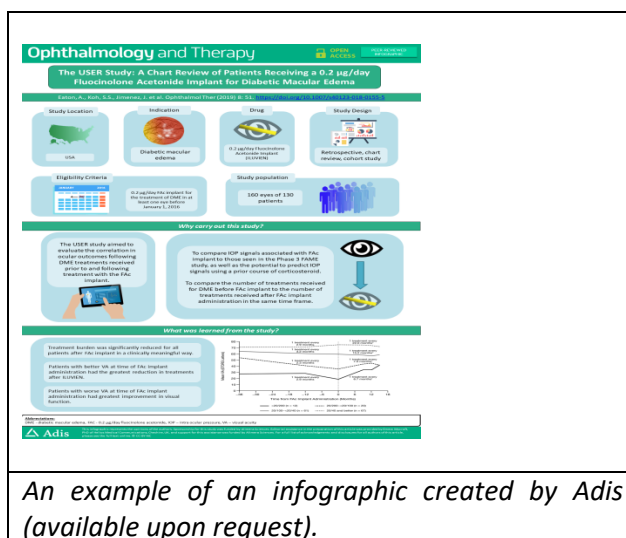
Ophthalmology and Therapy

OPEN ACCESS

PEER REVIEWED

The USER Study: A Chart Review of Patients Receiving a 0.2 μg/day Fluocinolone Acetonide Implant for Diabetic Macular Edema

Eaton, A., Koh, S.S., Jimenez, J. et al. Ophthalmol Ther (2019) 8: 51. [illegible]

Study Location

USA

Indication

Diabetic macular edema

Drug

0.2 μg/day Fluocinolone Acetonide Implant (ILUVIEN)

Study Design

Retrospective, chart review, cohort study

Eligibility Criteria

0.2 μg/day FAc implant for the treatment of DME in at least one eye before January 1, 2016

Study population

160 eyes of 130 patients

Why carry out this study?

The USER study aimed to evaluate the correlation in ocular outcomes following DME treatments received prior to and following treatment with the FAc implant.

To compare IOP signals associated with FAc implant to those seen in the Phase 3 FAME study, as well as the potential to predict IOP signals using a prior course of corticosteroid.

To compare the number of treatments received for DME before FAc implant to the number of treatments received after FAc implant administration in the same time frame.

What was learned from the study?

Treatment burden was significantly reduced for all patients after FAc implant in a clinically meaningful way.

Patients with better VA at time of FAc implant administration had the greatest reduction in treatments after ILUVIEN.

Patients with worse VA at time of FAc implant administration had greatest improvement in visual function.

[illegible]

Abbreviations:
DME – diabetic macular edema, FAc – 0.2 μg/day fluocinolone acetonide, IOP – intra-ocular pressure, VA – visual acuity

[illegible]

Adis

An example of an infographic created by Adis (available upon request).